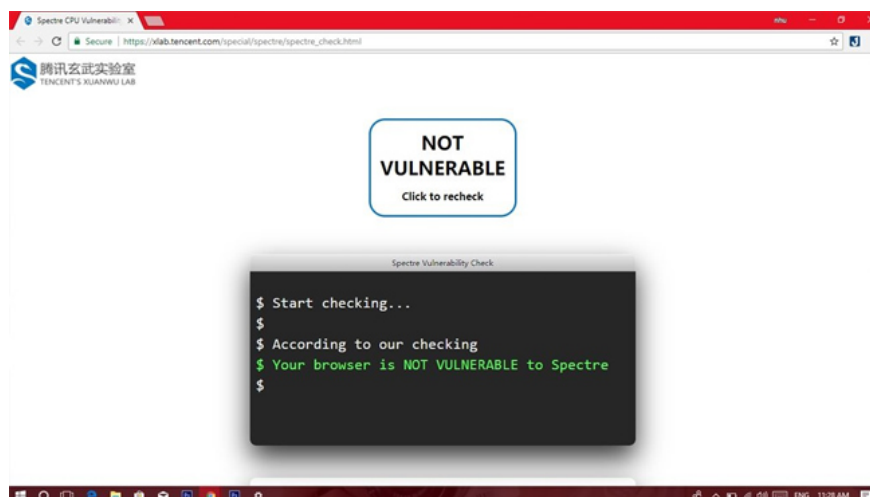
Spectre CPU Vulnerabili ×

Secure | https://xlab.tencent.com/special/spectre/spectre_check.html

腾讯玄武实验室
TENCENT'S XUANWU LAB

NOT VULNERABLE
Click to recheck

Spectre Vulnerability Check

$ Start checking...
$
$ According to our checking
$ Your browser is NOT VULNERABLE to Spectre
$

ENG 11:28 AM